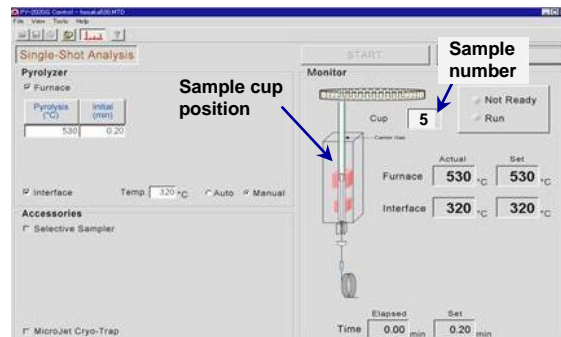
PY-2020iD Control - hosaku530.MTD
File View Tools Help
Single-Shot Analysis
START
Sample number
Pyrolyzer
Furnace
Pyrolysis (°C)
Initial (min)
530
0.20
Sample cup position
Monitor
Cup
5
Not Ready
Run
Carrier Gas
Actual
Set
Furnace
530 °C
530 °C
Interface
Temp. 320 °C
Auto
Manual
Interface
320 °C
320 °C
Accessories
Selective Sampler
MicroJet Cryo-Trap
Elapsed
Set
Time
0.00 min
0.20 min